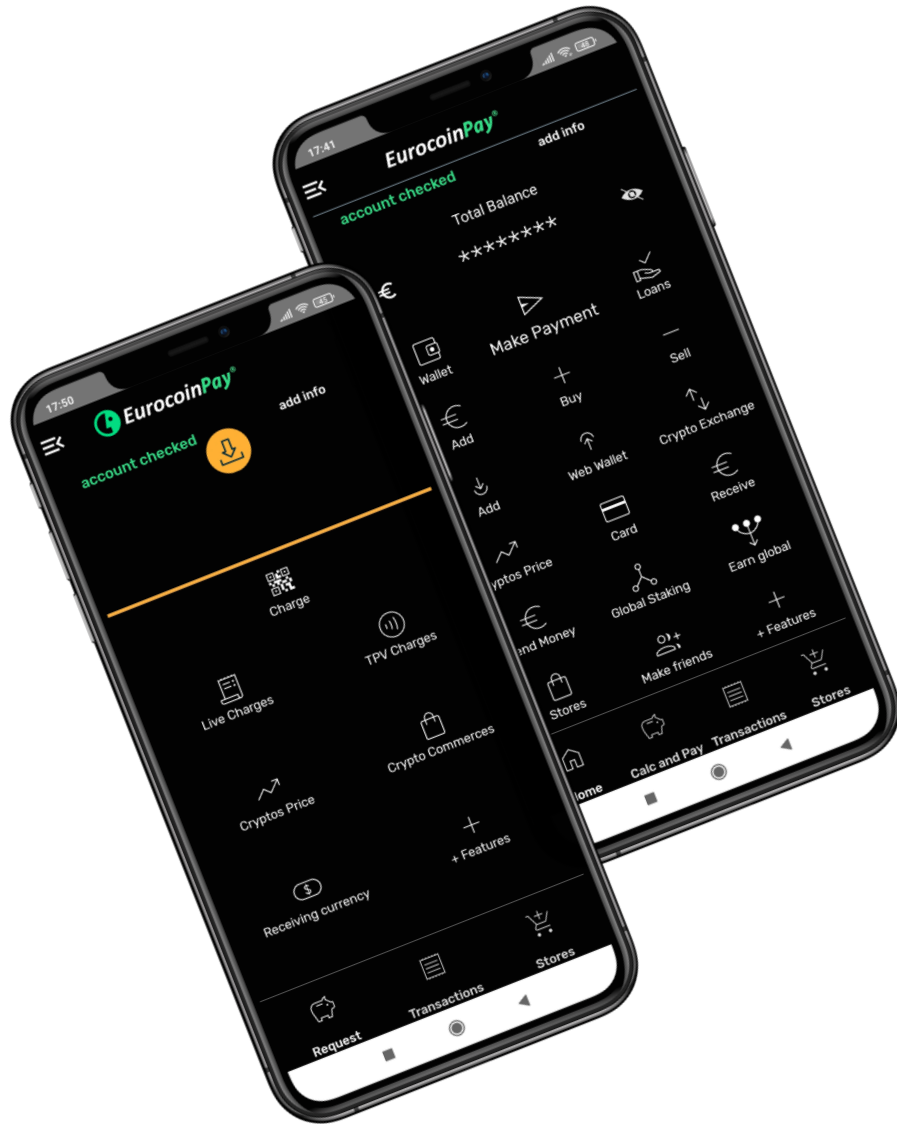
17:41

EurocoinPay®

add info

account checked

Total Balance

********

€

Make Payment

Loans

Wallet

Sell

Buy

Add

Crypto Exchange

Web Wallet

Add

Receive

Card

yptos Price

Earn global

Global Staking

end Money

+ Features

Make friends

Stores

Stores

Transactions

ome

Calc and Pay

17:50

EurocoinPay®

add info

account checked

Charge

TPV Charges

Live Charges

Crypto Commerces

Cryptos Price

+ Features

Receiving currency

Stores

Transactions

Request